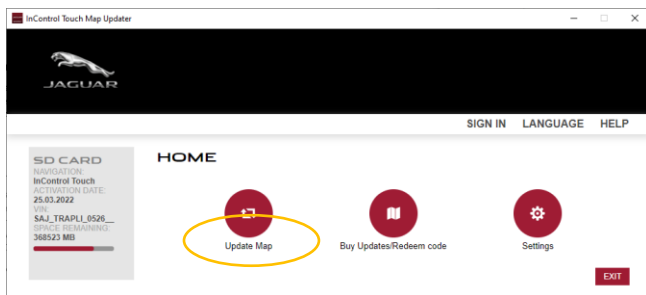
InControl Touch Map Updater

JAGUAR

SIGN IN LANGUAGE HELP

SD CARD
NAVIGATION:
InControl Touch
ACTIVATION DATE:
25.03.2022
VIN:
SAJ_TRAPLI_0526__
SPACE REMAINING:
368523 MB

HOME

Update Map

Buy Updates/Redeem code

Settings

EXIT